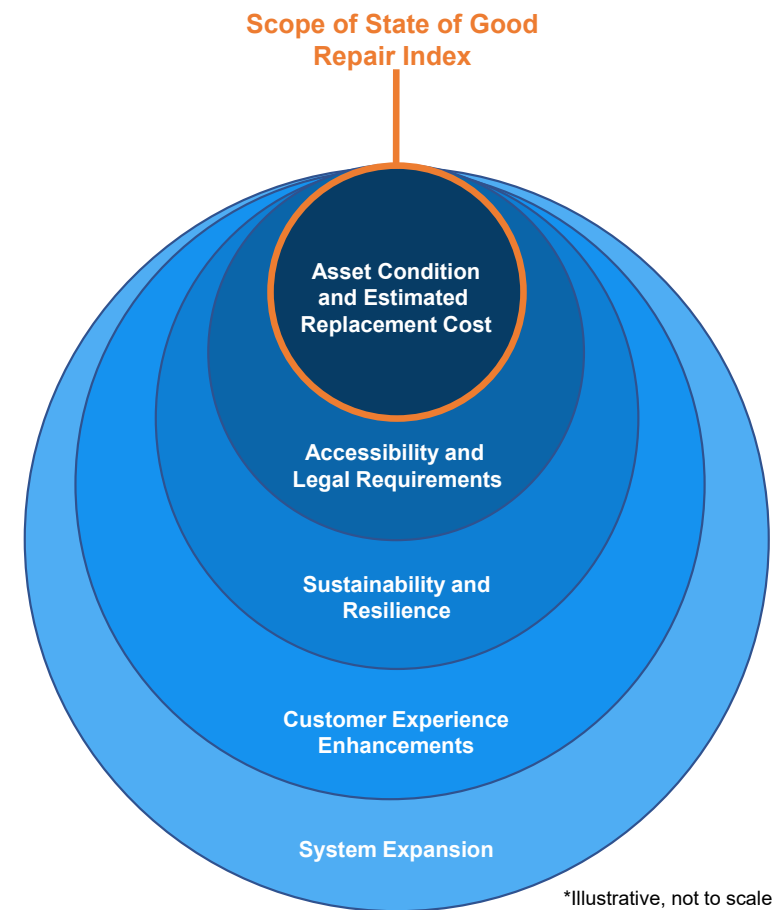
Scope of State of Good Repair Index

Asset Condition and Estimated Replacement Cost

Accessibility and Legal Requirements

Sustainability and Resilience

Customer Experience Enhancements

System Expansion

*Illustrative, not to scale